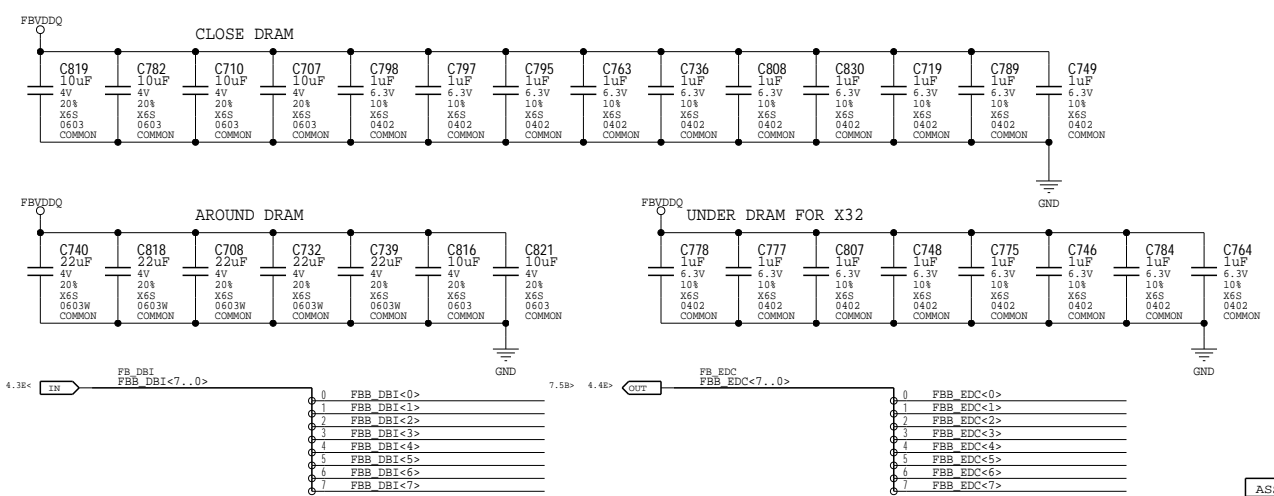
FBVDDQ

CLOSE DRAM

C819 10uF 4V 20% X6S 0603 COMMON
C782 10uF 4V 20% X6S 0603 COMMON
C710 10uF 4V 20% X6S 0603 COMMON
C707 10uF 4V 20% X6S 0603 COMMON
C798 1uF 6.3V 10% X6S 0402 COMMON
C797 1uF 6.3V 10% X6S 0402 COMMON
C795 1uF 6.3V 10% X6S 0402 COMMON
C763 1uF 6.3V 10% X6S 0402 COMMON
C736 1uF 6.3V 10% X6S 0402 COMMON
C808 1uF 6.3V 10% X6S 0402 COMMON
C830 1uF 6.3V 10% X6S 0402 COMMON
C719 1uF 6.3V 10% X6S 0402 COMMON
C789 1uF 6.3V 10% X6S 0402 COMMON
C749 1uF 6.3V 10% X6S 0402 COMMON

GND

FBVDDQ

AROUND DRAM

C740 22uF 4V 20% X6S 0603W COMMON
C818 22uF 4V 20% X6S 0603W COMMON
C708 22uF 4V 20% X6S 0603W COMMON
C732 22uF 4V 20% X6S 0603W COMMON
C739 22uF 4V 20% X6S 0603W COMMON
C816 10uF 4V 20% X6S 0603 COMMON
C821 10uF 4V 20% X6S 0603 COMMON

GND

FBVDDQ

UNDER DRAM FOR X32

C778 1uF 6.3V 10% X6S 0402 COMMON
C777 1uF 6.3V 10% X6S 0402 COMMON
C807 1uF 6.3V 10% X6S 0402 COMMON
C748 1uF 6.3V 10% X6S 0402 COMMON
C775 1uF 6.3V 10% X6S 0402 COMMON
C746 1uF 6.3V 10% X6S 0402 COMMON
C784 1uF 6.3V 10% X6S 0402 COMMON
C764 1uF 6.3V 10% X6S 0402 COMMON

GND

4.3E< IN FB_DBI FBB_DBI<7..0>

0 FBB_DBI<0>
1 FBB_DBI<1>
2 FBB_DBI<2>
3 FBB_DBI<3>
4 FBB_DBI<4>
5 FBB_DBI<5>
6 FBB_DBI<6>
7 FBB_DBI<7>

7.5B> 4.4E> OUT FB_EDC FBB_EDC<7..0>

0 FBB_EDC<0>
1 FBB_EDC<1>
2 FBB_EDC<2>
3 FBB_EDC<3>
4 FBB_EDC<4>
5 FBB_EDC<5>
6 FBB_EDC<6>
7 FBB_EDC<7>

AS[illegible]